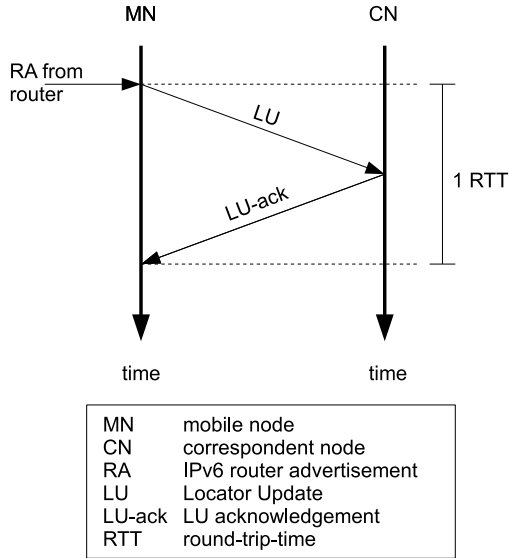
MN

CN

RA from router

LU

LU-ack

1 RTT

time

time

| | |
|---|---|
| MN | mobile node |
| CN | correspondent node |
| RA | IPv6 router advertisement |
| LU | Locator Update |
| LU-ack | LU acknowledgement |
| RTT | round-trip-time |